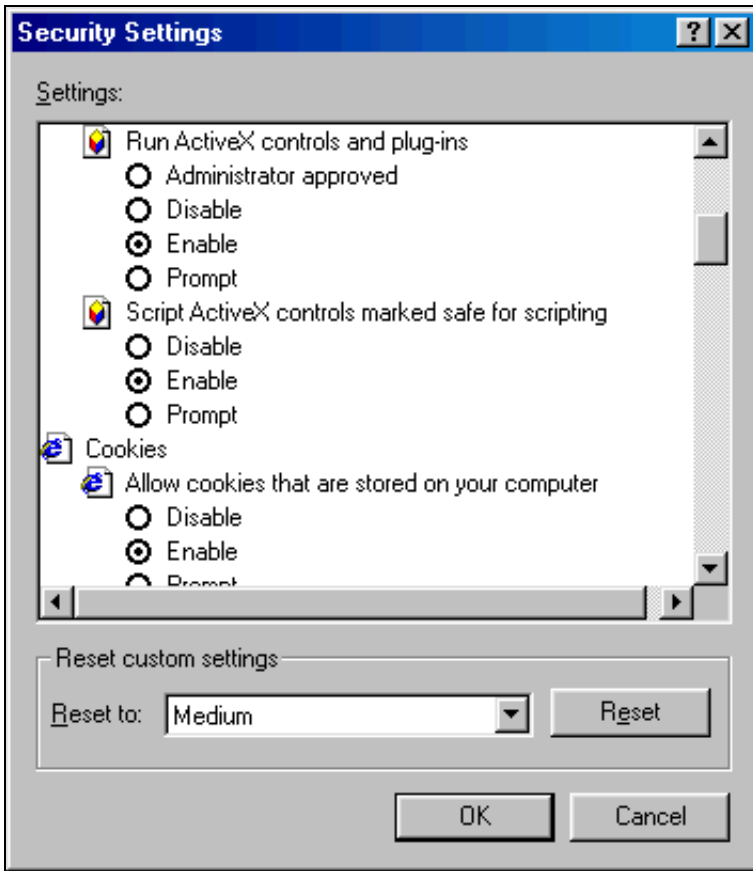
Security Settings ? X

Settings:

Run ActiveX controls and plug-ins
Administrator approved
Disable
Enable
Prompt
Script ActiveX controls marked safe for scripting
Disable
Enable
Prompt
Cookies
Allow cookies that are stored on your computer
Disable
Enable
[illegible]

Reset custom settings
Reset to: Medium
Reset

OK
Cancel